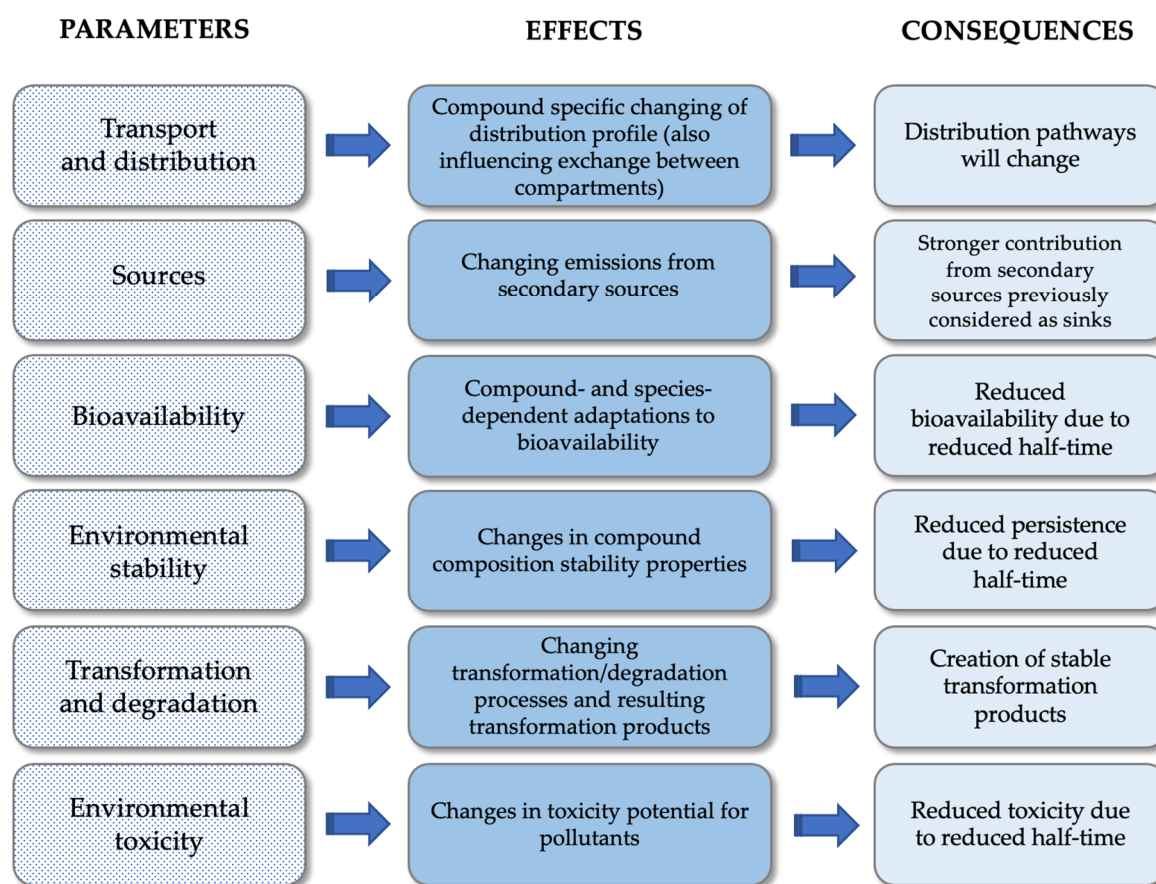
PARAMETERS

EFFECTS

CONSEQUENCES

Transport and distribution

Compound specific changing of distribution profile (also influencing exchange between compartments)

Distribution pathways will change

Sources

Changing emissions from secondary sources

Stronger contribution from secondary sources previously considered as sinks

Bioavailability

Compound- and species-dependent adaptations to bioavailability

Reduced bioavailability due to reduced half-time

Environmental stability

Changes in compound composition stability properties

Reduced persistence due to reduced half-time

Transformation and degradation

Changing transformation/degradation processes and resulting transformation products

Creation of stable transformation products

Environmental toxicity

Changes in toxicity potential for pollutants

Reduced toxicity due to reduced half-time